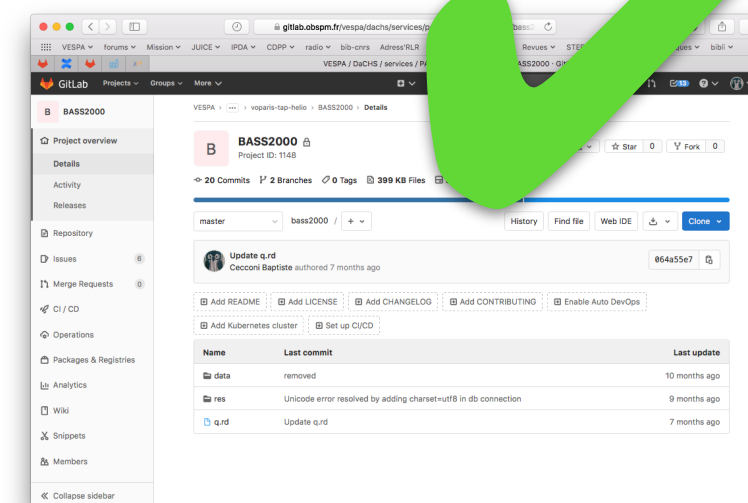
gitlab.obspm.fr/vespa/dachs/services/p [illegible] bass2

VESPA forums Mission JUICE IPDA CDPP radio bib-cnrs Adress'RLR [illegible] Revues STE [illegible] ques bibli

VESPA / DaCHS / services / P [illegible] BASS2000 · Git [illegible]

GitLab Projects Groups More

B BASS2000

Project overview
Details
Activity
Releases
Repository
Issues 6
Merge Requests 0
CI / CD
Operations
Packages & Registries
Analytics
Wiki
Snippets
Members
Collapse sidebar

VESPA > ... > voparis-tap-helio > BASS2000 > Details

B BASS2000
Project ID: 1148

Star 0 Fork 0

20 Commits 2 Branches 0 Tags 399 KB Files

master bass2000 / + 

History Find file Web IDE Clone

Update q.rd
Cecconi Baptiste authored 7 months ago

064a55e7

Add README Add LICENSE Add CHANGELOG Add CONTRIBUTING Enable Auto DevOps
Add Kubernetes cluster Set up CI/CD

| Name | Last commit | Last update |
|---|---|---|
| data | removed | 10 months ago |
| res | Unicode error resolved by adding charset=utf8 in db connection | 9 months ago |
| q.rd | Update q.rd | 7 months ago |